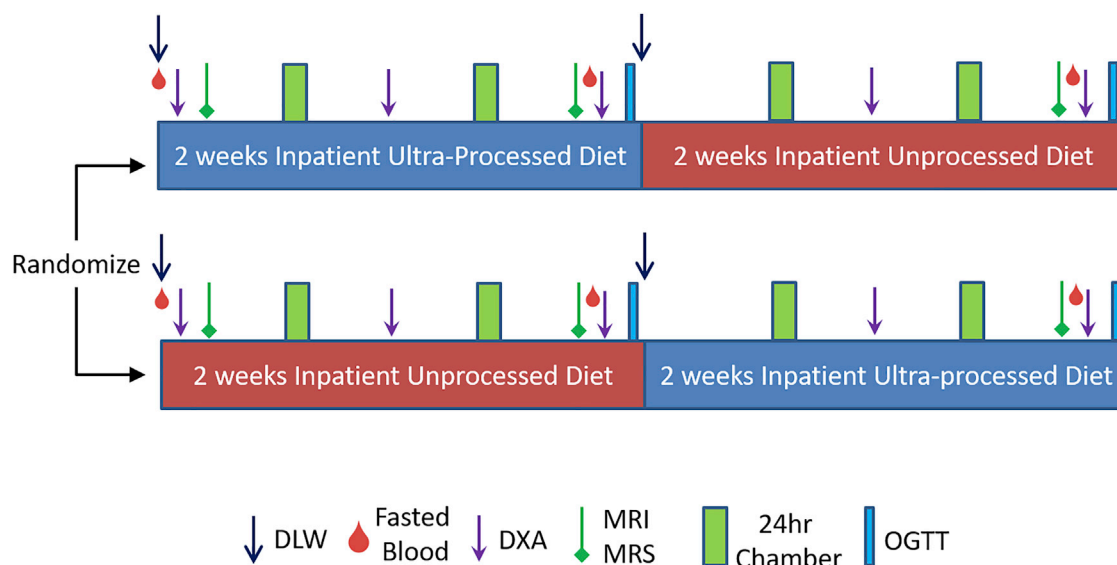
2 weeks Inpatient Ultra-Processed Diet
2 weeks Inpatient Unprocessed Diet
Randomize
2 weeks Inpatient Unprocessed Diet
2 weeks Inpatient Ultra-processed Diet

DLW
Fasted Blood
DXA
MRI
MRS
24hr Chamber
OGTT